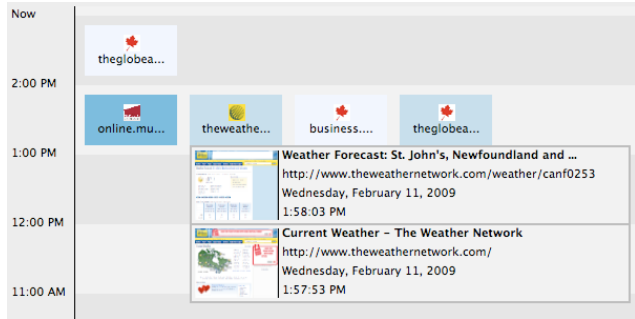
Now

theglobea...

2:00 PM

online.mu...

theweathe...

business....

theglobea...

1:00 PM

Weather Forecast: St. John's, Newfoundland and ...
http://www.theweathernetwork.com/weather/canf0253
Wednesday, February 11, 2009
1:58:03 PM

12:00 PM

Current Weather - The Weather Network
http://www.theweathernetwork.com/
Wednesday, February 11, 2009
1:57:53 PM

11:00 AM